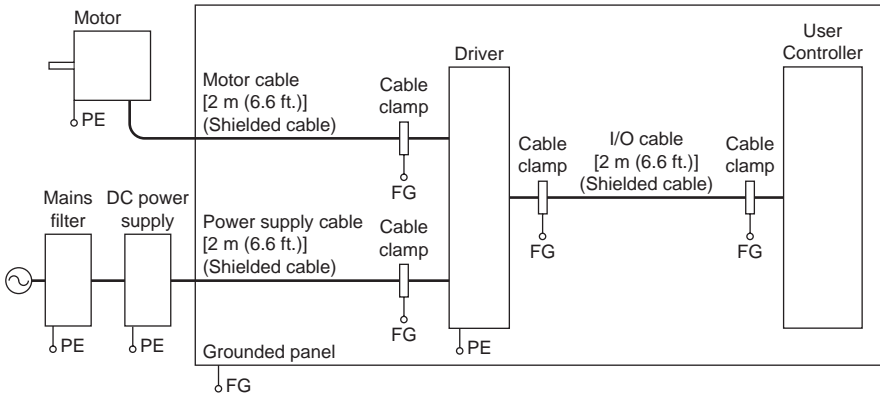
Motor

PE

Motor cable
[2 m (6.6 ft.)]
(Shielded cable)

Cable clamp

FG

Driver

User Controller

Cable clamp

FG

I/O cable
[2 m (6.6 ft.)]
(Shielded cable)

Cable clamp

FG

Mains filter

PE

DC power supply

PE

Power supply cable
[2 m (6.6 ft.)]
(Shielded cable)

Cable clamp

FG

PE

Grounded panel

FG